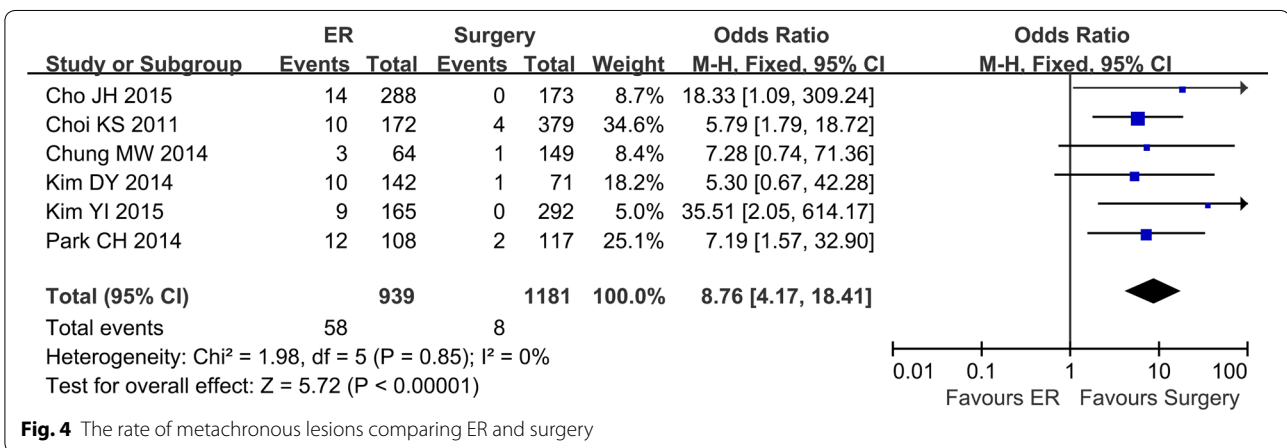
| Study or Subgroup | ER Events | ER Total | Surgery Events | Surgery Total | Weight | Odds Ratio M-H, Fixed, 95% CI |
|---|---|---|---|---|---|---|
| Cho JH 2015 | 14 | 288 | 0 | 173 | 8.7% | 18.33 [1.09, 309.24] |
| Choi KS 2011 | 10 | 172 | 4 | 379 | 34.6% | 5.79 [1.79, 18.72] |
| Chung MW 2014 | 3 | 64 | 1 | 149 | 8.4% | 7.28 [0.74, 71.36] |
| Kim DY 2014 | 10 | 142 | 1 | 71 | 18.2% | 5.30 [0.67, 42.28] |
| Kim YI 2015 | 9 | 165 | 0 | 292 | 5.0% | 35.51 [2.05, 614.17] |
| Park CH 2014 | 12 | 108 | 2 | 117 | 25.1% | 7.19 [1.57, 32.90] |
| **Total (95% CI)** | | **939** | | **1181** | **100.0%** | **8.76 [4.17, 18.41]** |
| Total events | 58 | | 8 | | | |

Heterogeneity: Chi² = 1.98, df = 5 (P = 0.85); I² = 0%
Test for overall effect: Z = 5.72 (P < 0.00001)

Odds Ratio
M-H, Fixed, 95% CI
0.01 0.1 1 10 100
Favours ER Favours Surgery

**Fig. 4** The rate of metachronous lesions comparing ER and surgery